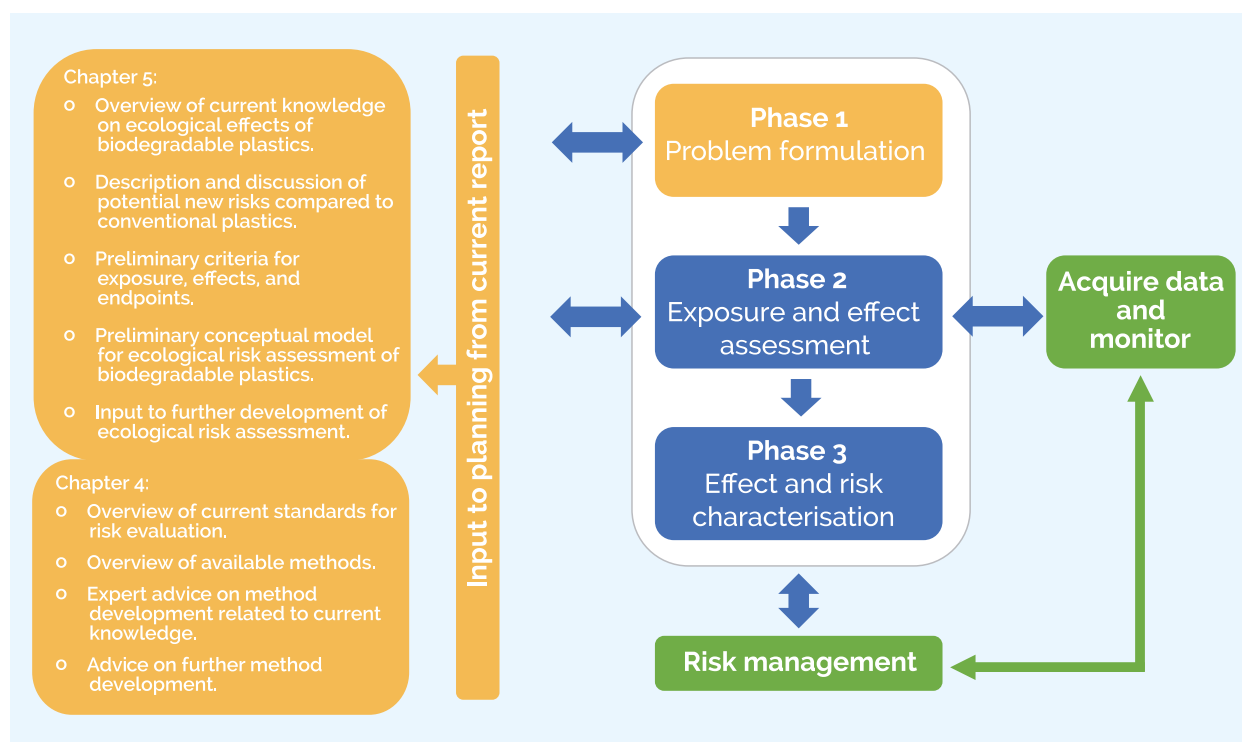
Chapter 5:

- Overview of current knowledge on ecological effects of biodegradable plastics.
- Description and discussion of potential new risks compared to conventional plastics.
- Preliminary criteria for exposure, effects, and endpoints.
- Preliminary conceptual model for ecological risk assessment of biodegradable plastics.
- Input to further development of ecological risk assessment.

Chapter 4:

- Overview of current standards for risk evaluation.
- Overview of available methods.
- Expert advice on method development related to current knowledge.
- Advice on further method development.

Input to planning from current report

Phase 1
Problem formulation

Phase 2
Exposure and effect assessment

Phase 3
Effect and risk characterisation

Acquire data and monitor

Risk management